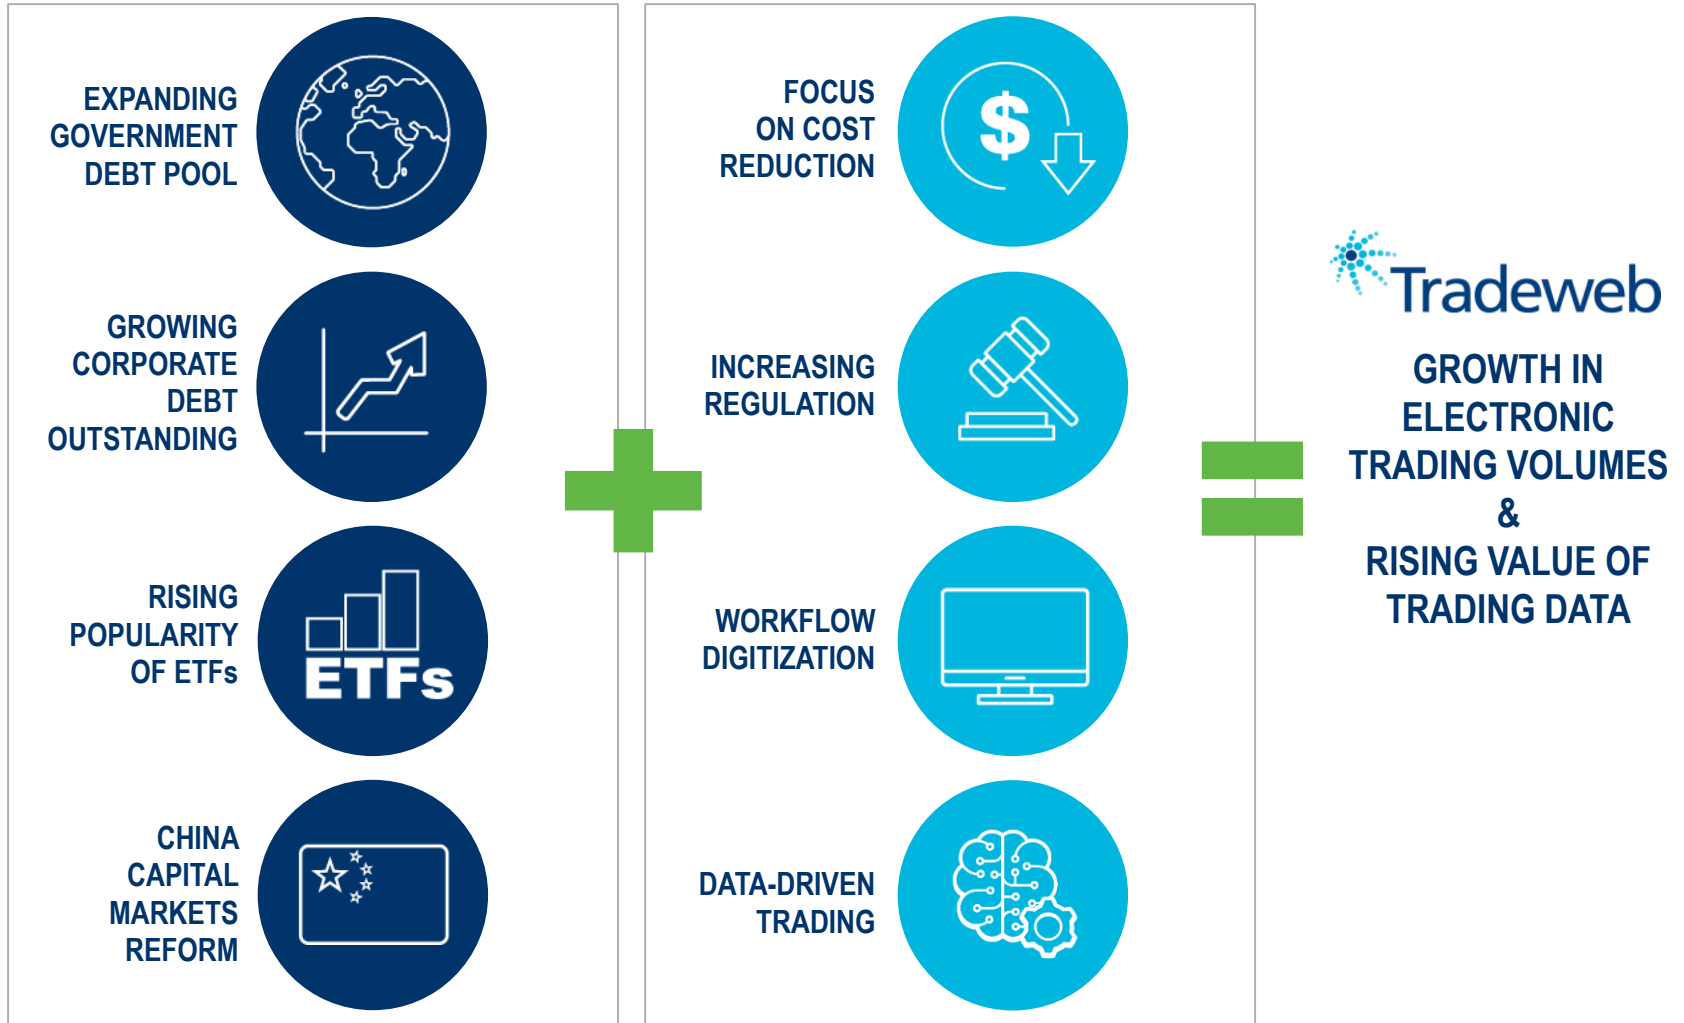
EXPANDING GOVERNMENT DEBT POOL

GROWING CORPORATE DEBT OUTSTANDING

RISING POPULARITY OF ETFs

ETFs

CHINA CAPITAL MARKETS REFORM

FOCUS ON COST REDUCTION

$

INCREASING REGULATION

WORKFLOW DIGITIZATION

DATA-DRIVEN TRADING

Tradeweb

GROWTH IN ELECTRONIC TRADING VOLUMES & RISING VALUE OF TRADING DATA